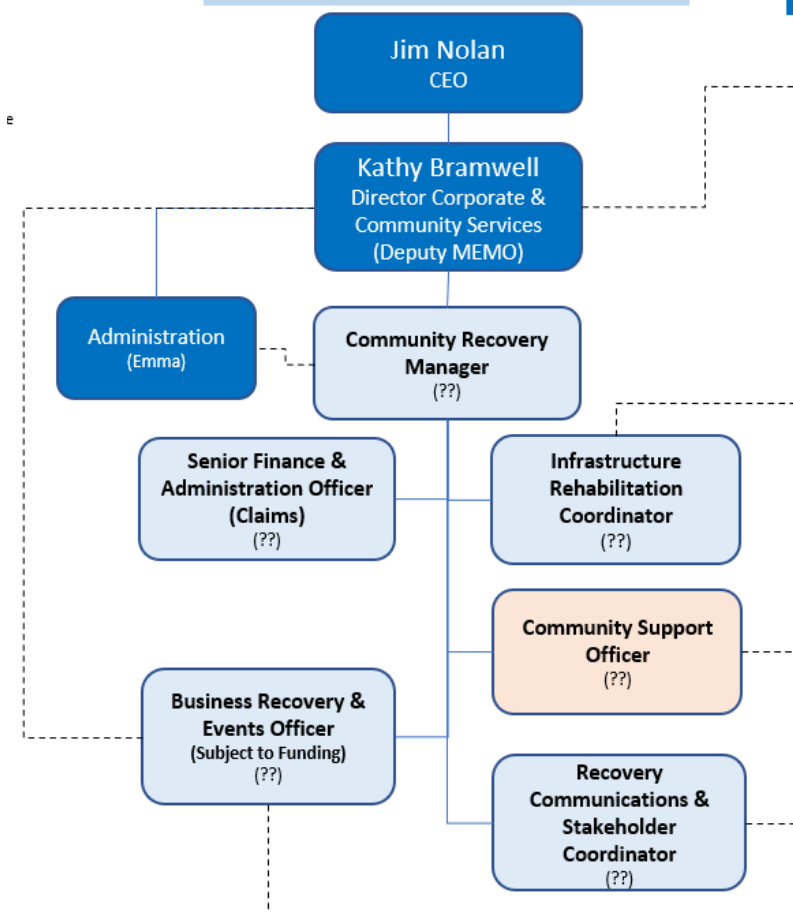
e

Jim Nolan
CEO

Kathy Bramwell
Director Corporate & Community Services
(Deputy MEMO)

Administration
(Emma)

Community Recovery Manager
(??)

Senior Finance & Administration Officer (Claims)
(??)

Infrastructure Rehabilitation Coordinator
(??)

Community Support Officer
(??)

Business Recovery & Events Officer
(Subject to Funding)
(??)

Recovery Communications & Stakeholder Coordinator
(??)